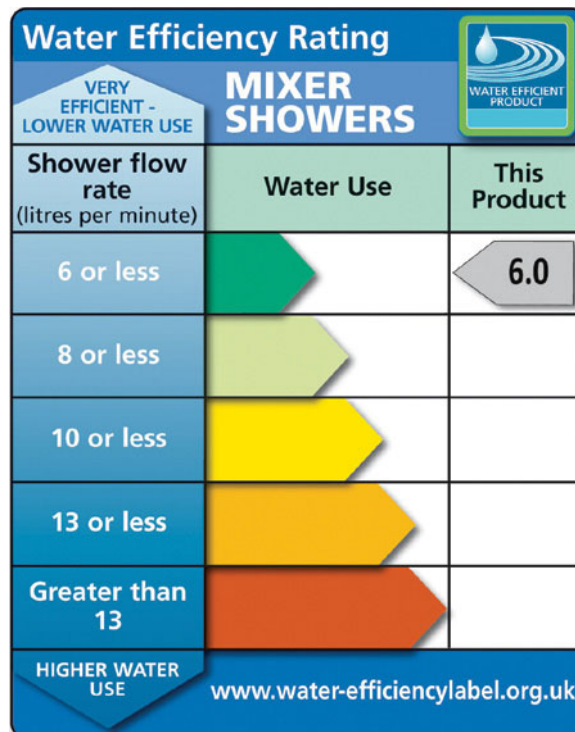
Water Efficiency Rating

VERY EFFICIENT - LOWER WATER USE

MIXER SHOWERS

WATER EFFICIENT PRODUCT

| Shower flow rate (litres per minute) | Water Use | This Product |
|---|---|---|
| 6 or less | | 6.0 |
| 8 or less | | |
| 10 or less | | |
| 13 or less | | |
| Greater than 13 | | |

HIGHER WATER USE

www.water-efficiencylabel.org.uk